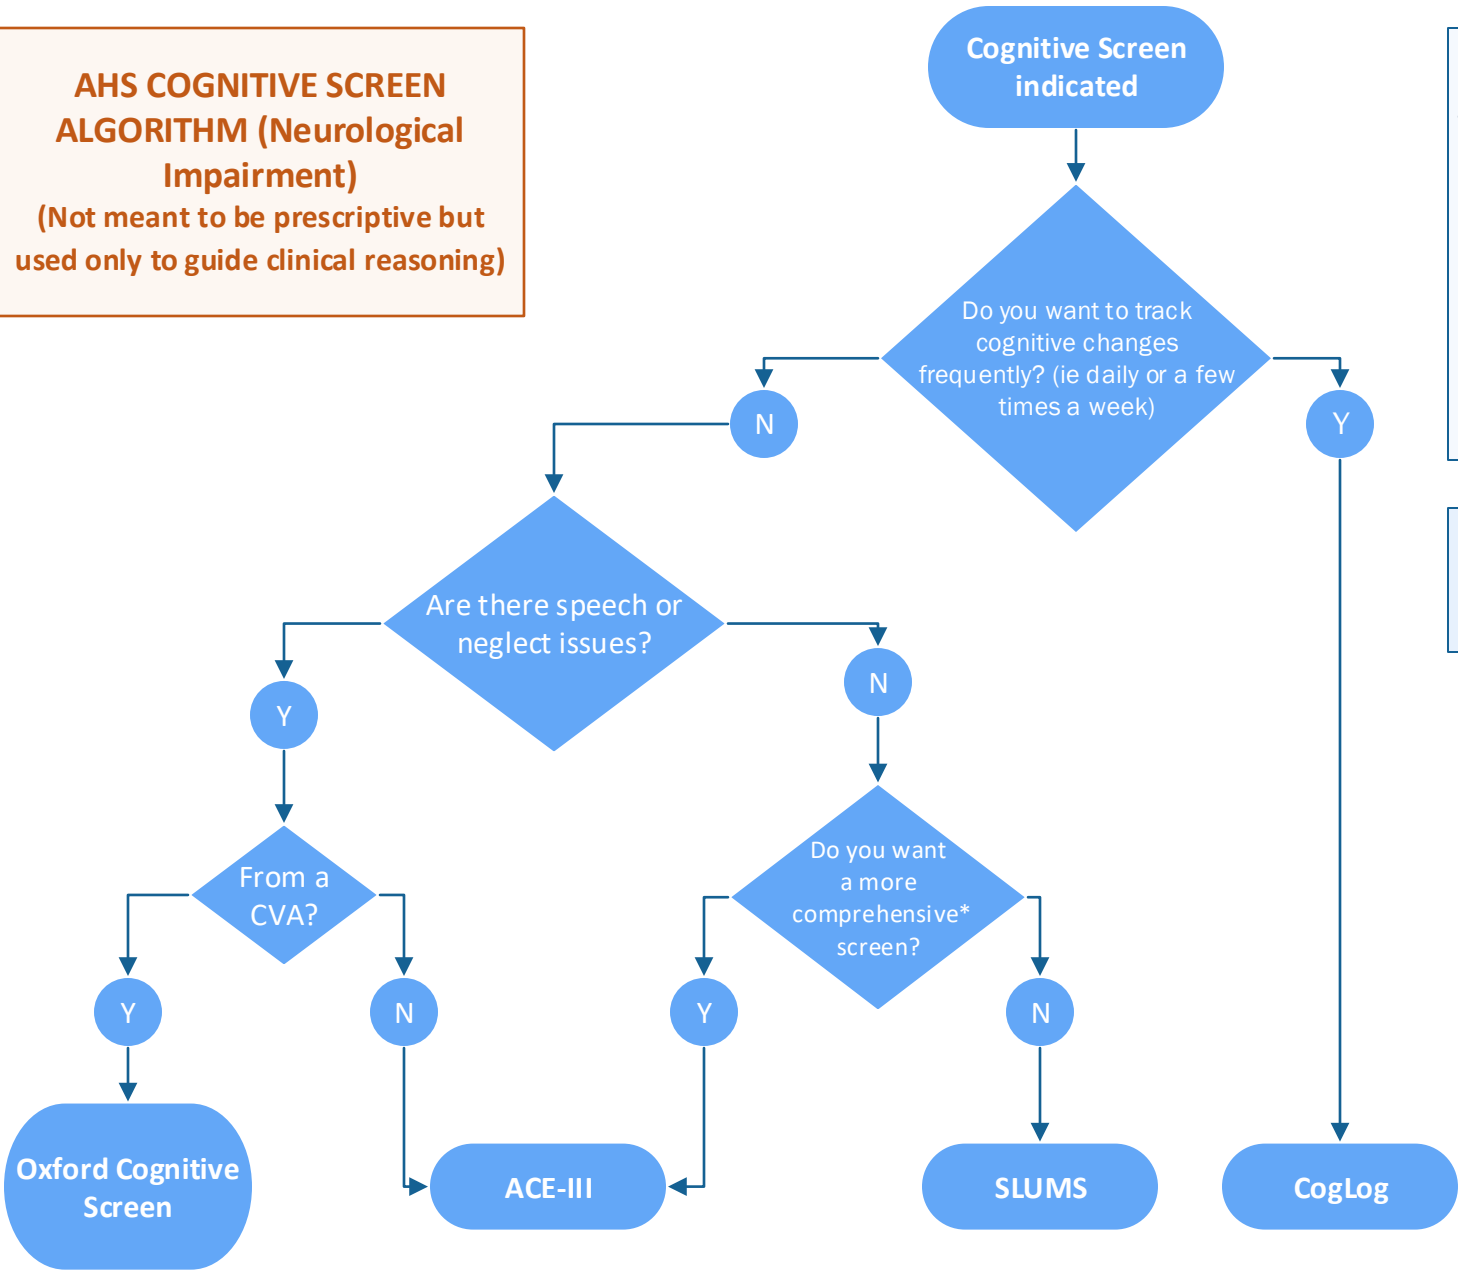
AHS COGNITIVE SCREEN ALGORITHM (Neurological Impairment)
(Not meant to be prescriptive but used only to guide clinical reasoning)

Cognitive Screen indicated

Do you want to track cognitive changes frequently? (ie daily or a few times a week)

N

Y

Are there speech or neglect issues?

Y

N

From a CVA?

Do you want a more comprehensive* screen?

Y

N

Y

N

Oxford Cognitive Screen

ACE-III

SLUMS

CogLog